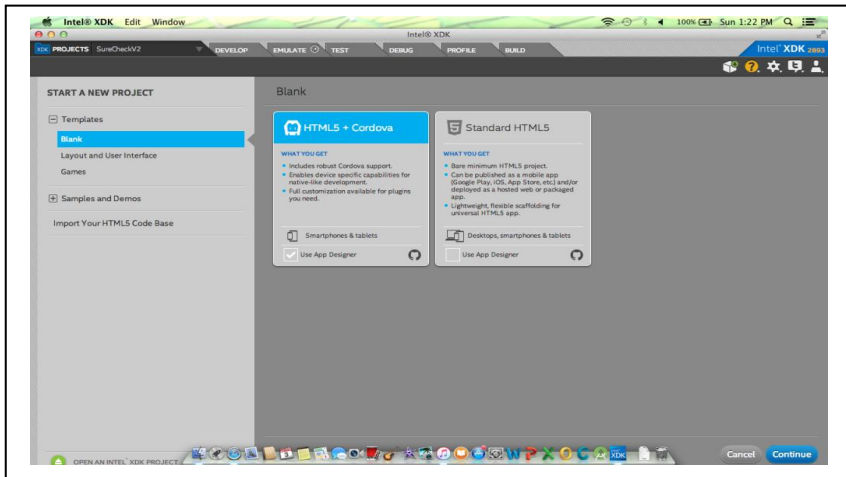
Intel® XDK Edit Window

100% Sun 1:22 PM

Intel® XDK

XDK PROJECTS SureCheckV2

DEVELOP

EMULATE

TEST

DEBUG

PROFILE

BUILD

Intel® XDK 2893

START A NEW PROJECT

Templates

Blank

Layout and User Interface

Games

Samples and Demos

Import Your HTML5 Code Base

Blank

HTML5 + Cordova

WHAT YOU GET

• Includes robust Cordova support.
• Enables device specific capabilities for native-like development.
• Full customization available for plugins you need.

Smartphones & tablets

Use App Designer

Standard HTML5

WHAT YOU GET

• Bare minimum HTML5 project.
• Can be published as a mobile app (Google Play, iOS, App Store, etc) and/or deployed as a hosted web or packaged app.
• Lightweight, flexible scaffolding for universal HTML5 app.

Desktops, smartphones & tablets

Use App Designer

OPEN AN INTEL XDK PROJECT

Cancel

Continue